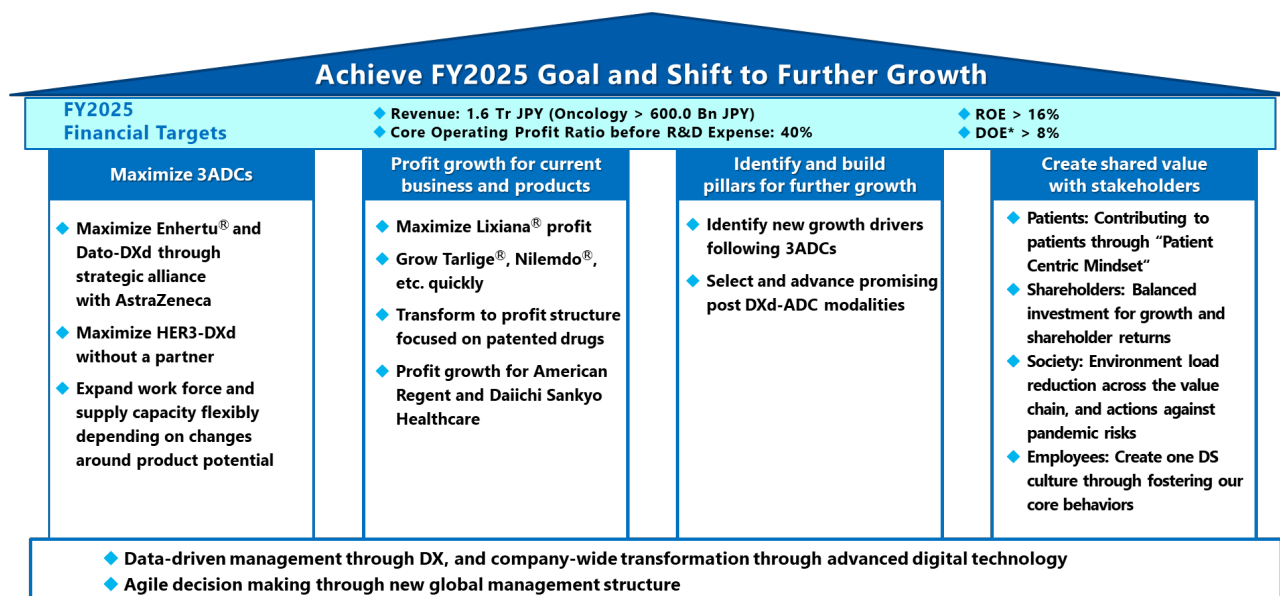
Achieve FY2025 Goal and Shift to Further Growth

FY2025
Financial Targets

◆ Revenue: 1.6 Tr JPY (Oncology > 600.0 Bn JPY)
◆ Core Operating Profit Ratio before R&D Expense: 40%

◆ ROE > 16%
◆ DOE* > 8%

Maximize 3ADCs

◆ Maximize Enhertu® and Dato-DXd through strategic alliance with AstraZeneca
◆ Maximize HER3-DXd without a partner
◆ Expand work force and supply capacity flexibly depending on changes around product potential

Profit growth for current business and products

◆ Maximize Lixiana® profit
◆ Grow Tarlige®, Nilemdo®, etc. quickly
◆ Transform to profit structure focused on patented drugs
◆ Profit growth for American Regent and Daiichi Sankyo Healthcare

Identify and build pillars for further growth

◆ Identify new growth drivers following 3ADCs
◆ Select and advance promising post DXd-ADC modalities

Create shared value with stakeholders

◆ Patients: Contributing to patients through "Patient Centric Mindset"
◆ Shareholders: Balanced investment for growth and shareholder returns
◆ Society: Environment load reduction across the value chain, and actions against pandemic risks
◆ Employees: Create one DS culture through fostering our core behaviors

◆ Data-driven management through DX, and company-wide transformation through advanced digital technology
◆ Agile decision making through new global management structure